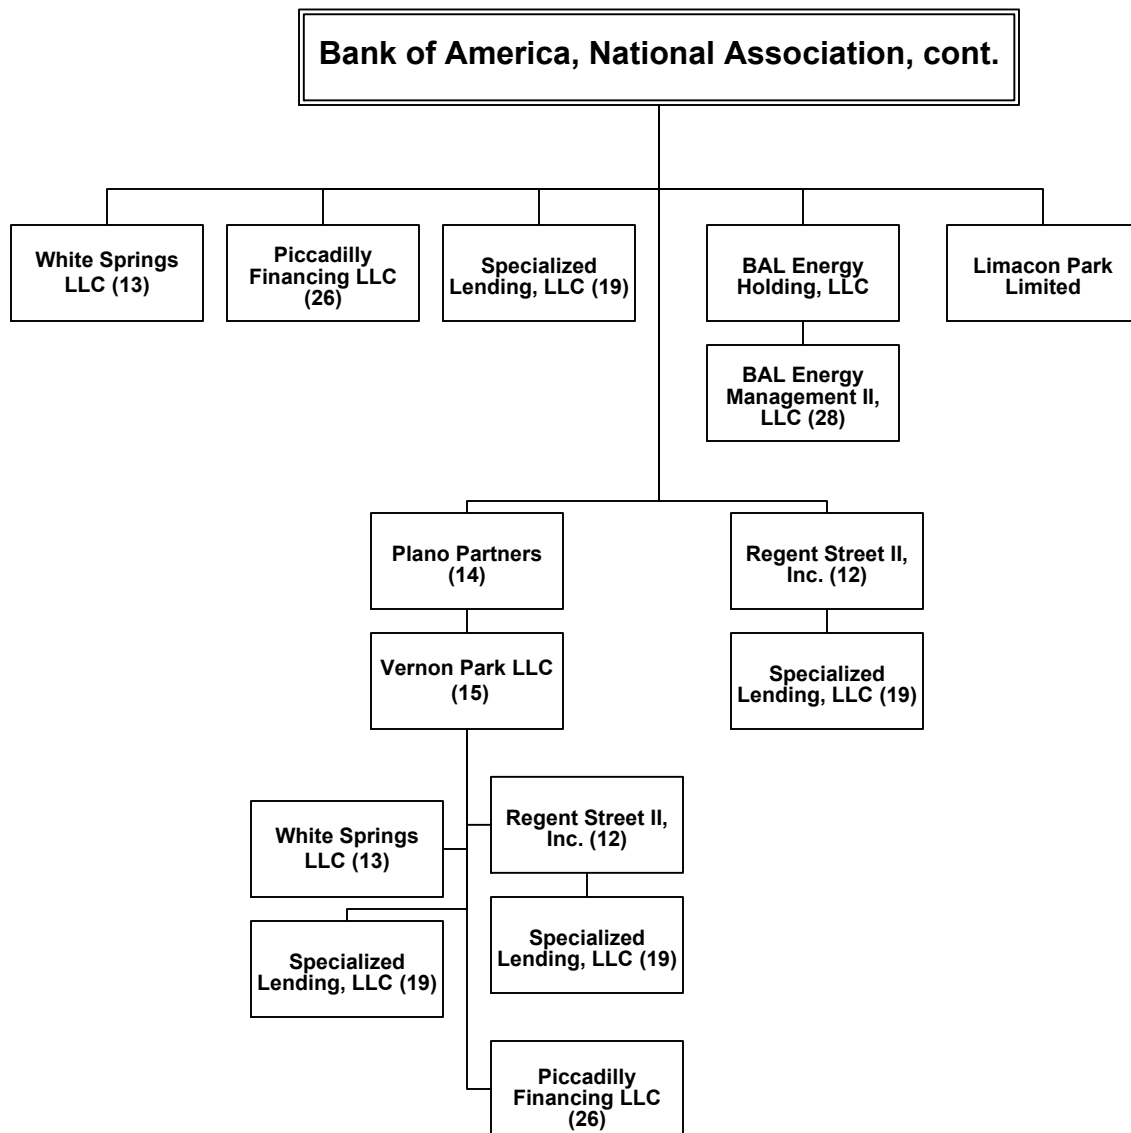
Bank of America, National Association, cont.

White Springs LLC (13)

Piccadilly Financing LLC (26)

Specialized Lending, LLC (19)

BAL Energy Holding, LLC

BAL Energy Management II, LLC (28)

Limacon Park Limited

Plano Partners (14)

Vernon Park LLC (15)

Regent Street II, Inc. (12)

Specialized Lending, LLC (19)

White Springs LLC (13)

Regent Street II, Inc. (12)

Specialized Lending, LLC (19)

Specialized Lending, LLC (19)

Piccadilly Financing LLC (26)